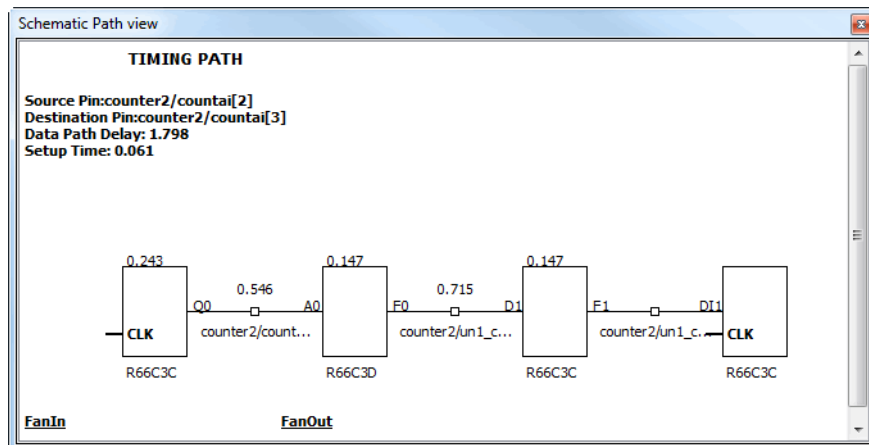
Schematic Path view

TIMING PATH

Source Pin:counter2/countai[2]
Destination Pin:counter2/countai[3]
Data Path Delay: 1.798
Setup Time: 0.061

0.243
Q0
0.546
A0
0.147
F0
0.715
D1
0.147
F1
DI1
CLK
counter2/count...
counter2/un1_c...
counter2/un1_c...
CLK
R66C3C
R66C3D
R66C3C
R66C3C

FanIn
FanOut